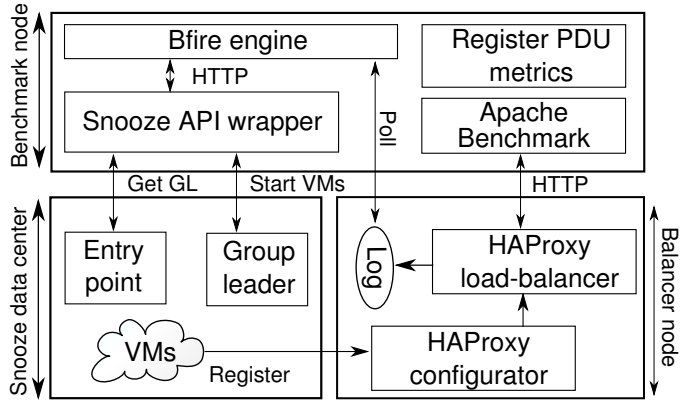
Benchmark node

Bfire engine

HTTP

Snooze API wrapper

Poll

Register PDU metrics

Apache Benchmark

Get GL

Start VMs

HTTP

Snooze data center

Entry point

Group leader

VMs

Register

Log

HAProxy load-balancer

HAProxy configurator

Balancer node